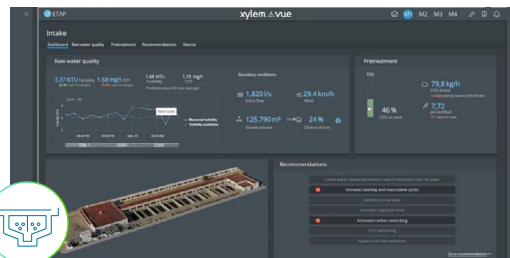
ETAP

xylem vue

M1 M2 M3 M4

Intake

Dashboard Raw water quality Pretreatment Recommendations Alarms

Raw water quality

3.37 NTU Turbidity 1.58 mg/l OSP

1.48 NTU Turbidity 1.70 mg/l

Boundary conditions

1,820 l/s

29.4 km/h Wind

125,790 m³

24 %

Pretreatment

79.8 kg/h

46 %

7.72

Recommendations

Increase cleaning and macrozoice cycles

Activated carbon restocking

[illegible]